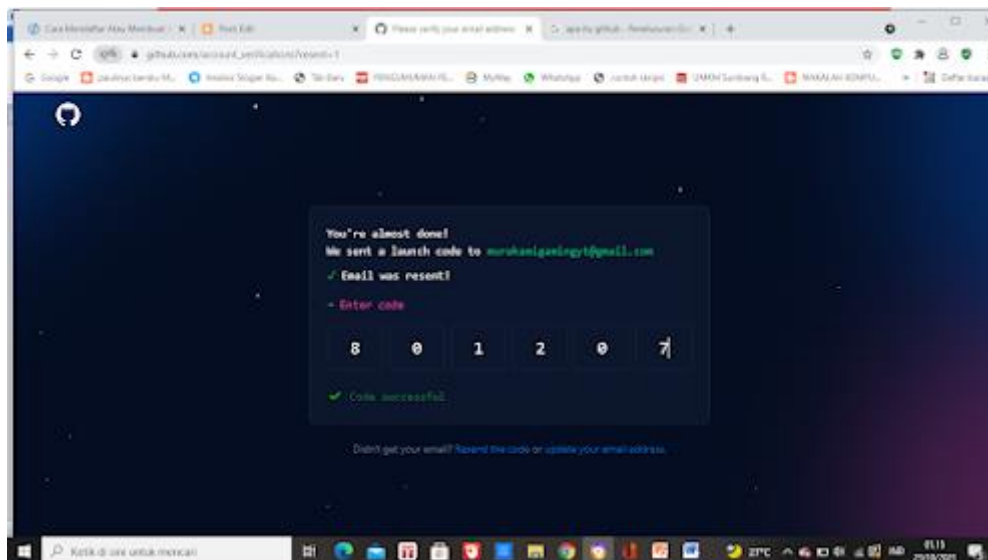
Cara Mendaftar Atau Membuat | Post Edit | Please verify your email address | apa itu github - Penelusuran | +

github.com/account_verifications/resent=1

Google | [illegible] | WhatsApp | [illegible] | MAKALAH KOMPU... | Daftar bacaan

You're almost done!
We sent a launch code to murahanigamingyt@gmail.com

✓ Email was resent!

→ Enter code

8 0 1 2 0 7

✓ Code successful

Didn't get your email? Resend the code or update your email address.

Ketik di sini untuk mencari

27°C IND 01.15 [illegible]